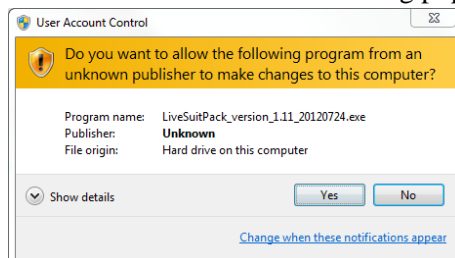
User Account Control

Do you want to allow the following program from an unknown publisher to make changes to this computer?

| | |
|---|---|
| Program name: | LiveSuitPack_version_1.11_20120724.exe |
| Publisher: | Unknown |
| File origin: | Hard drive on this computer |

Show details

Yes

No

Change when these notifications appear